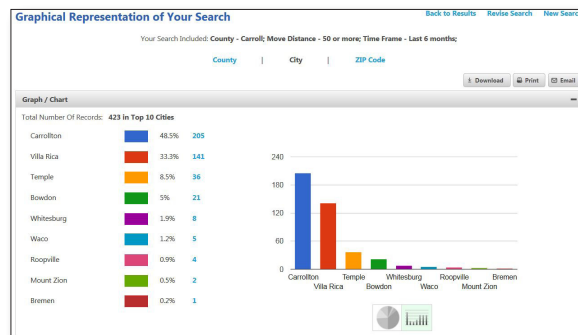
Graphical Representation of Your Search

Back to Results Revise Search New Search

Your Search Included: County - Carroll; Move Distance - 50 or more; Time Frame - Last 6 months;

County | City | ZIP Code

Download Print Email

Graph / Chart

Total Number Of Records: 423 in Top 10 Cities

| City | Percent | Count |
|---|---|---|
| Carrollton | 48.5% | 205 |
| Villa Rica | 33.3% | 141 |
| Temple | 8.5% | 36 |
| Bowdon | 5% | 21 |
| Whitesburg | 1.9% | 8 |
| Waco | 1.2% | 5 |
| Roopville | 0.9% | 4 |
| Mount Zion | 0.5% | 2 |
| Bremen | 0.2% | 1 |

240
180
120
60
0

Carrollton Villa Rica Temple Bowdon Whitesburg Waco Roopville Mount Zion Bremen